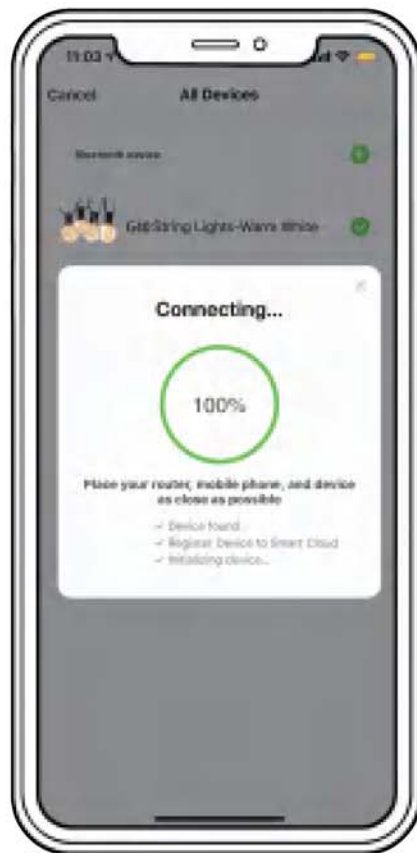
11:03

Cancel

All Devices

Bluetooth device

G40 String Lights-Warm White

Connecting...

100%

Place your router, mobile phone, and device as close as possible

✓ Device found...
✓ Register Device to Smart Cloud
✓ Initializing device...